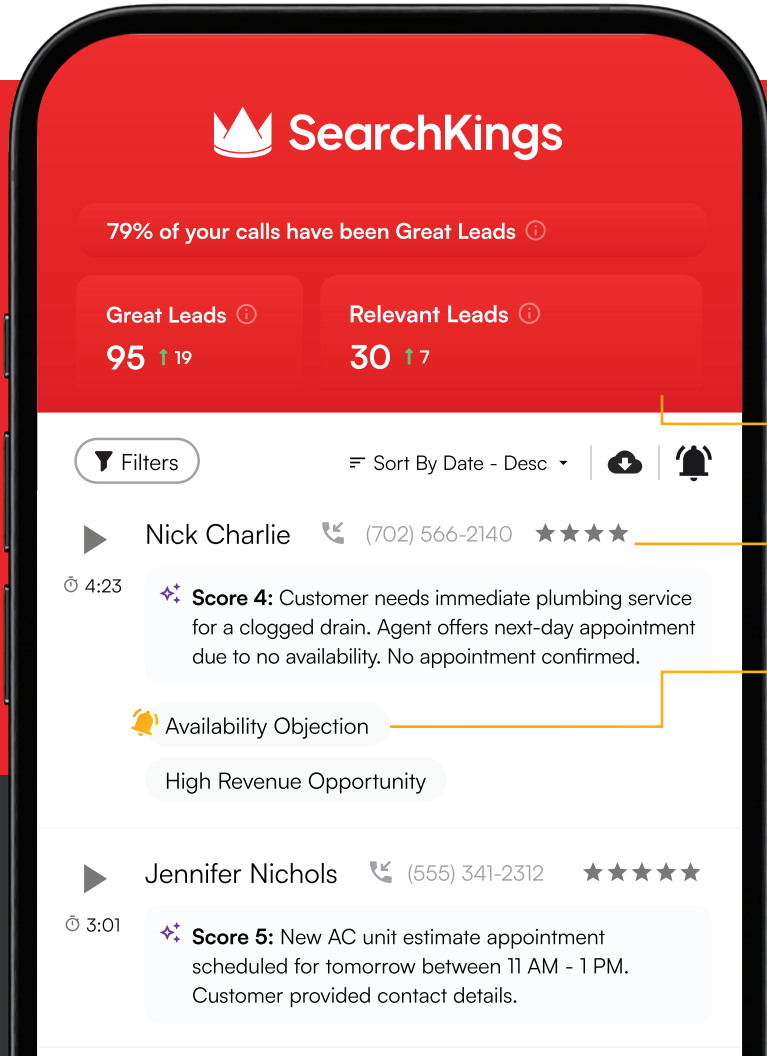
SearchKings

79% of your calls have been Great Leads

Great Leads
95 19

Relevant Leads
30 7

Filters

Sort By Date - Desc

Nick Charlie (702) 566-2140

4:23

Score 4: Customer needs immediate plumbing service for a clogged drain. Agent offers next-day appointment due to no availability. No appointment confirmed.

Availability Objection

High Revenue Opportunity

Jennifer Nichols (555) 341-2312

3:01

Score 5: New AC unit estimate appointment scheduled for tomorrow between 11 AM - 1 PM. Customer provided contact details.